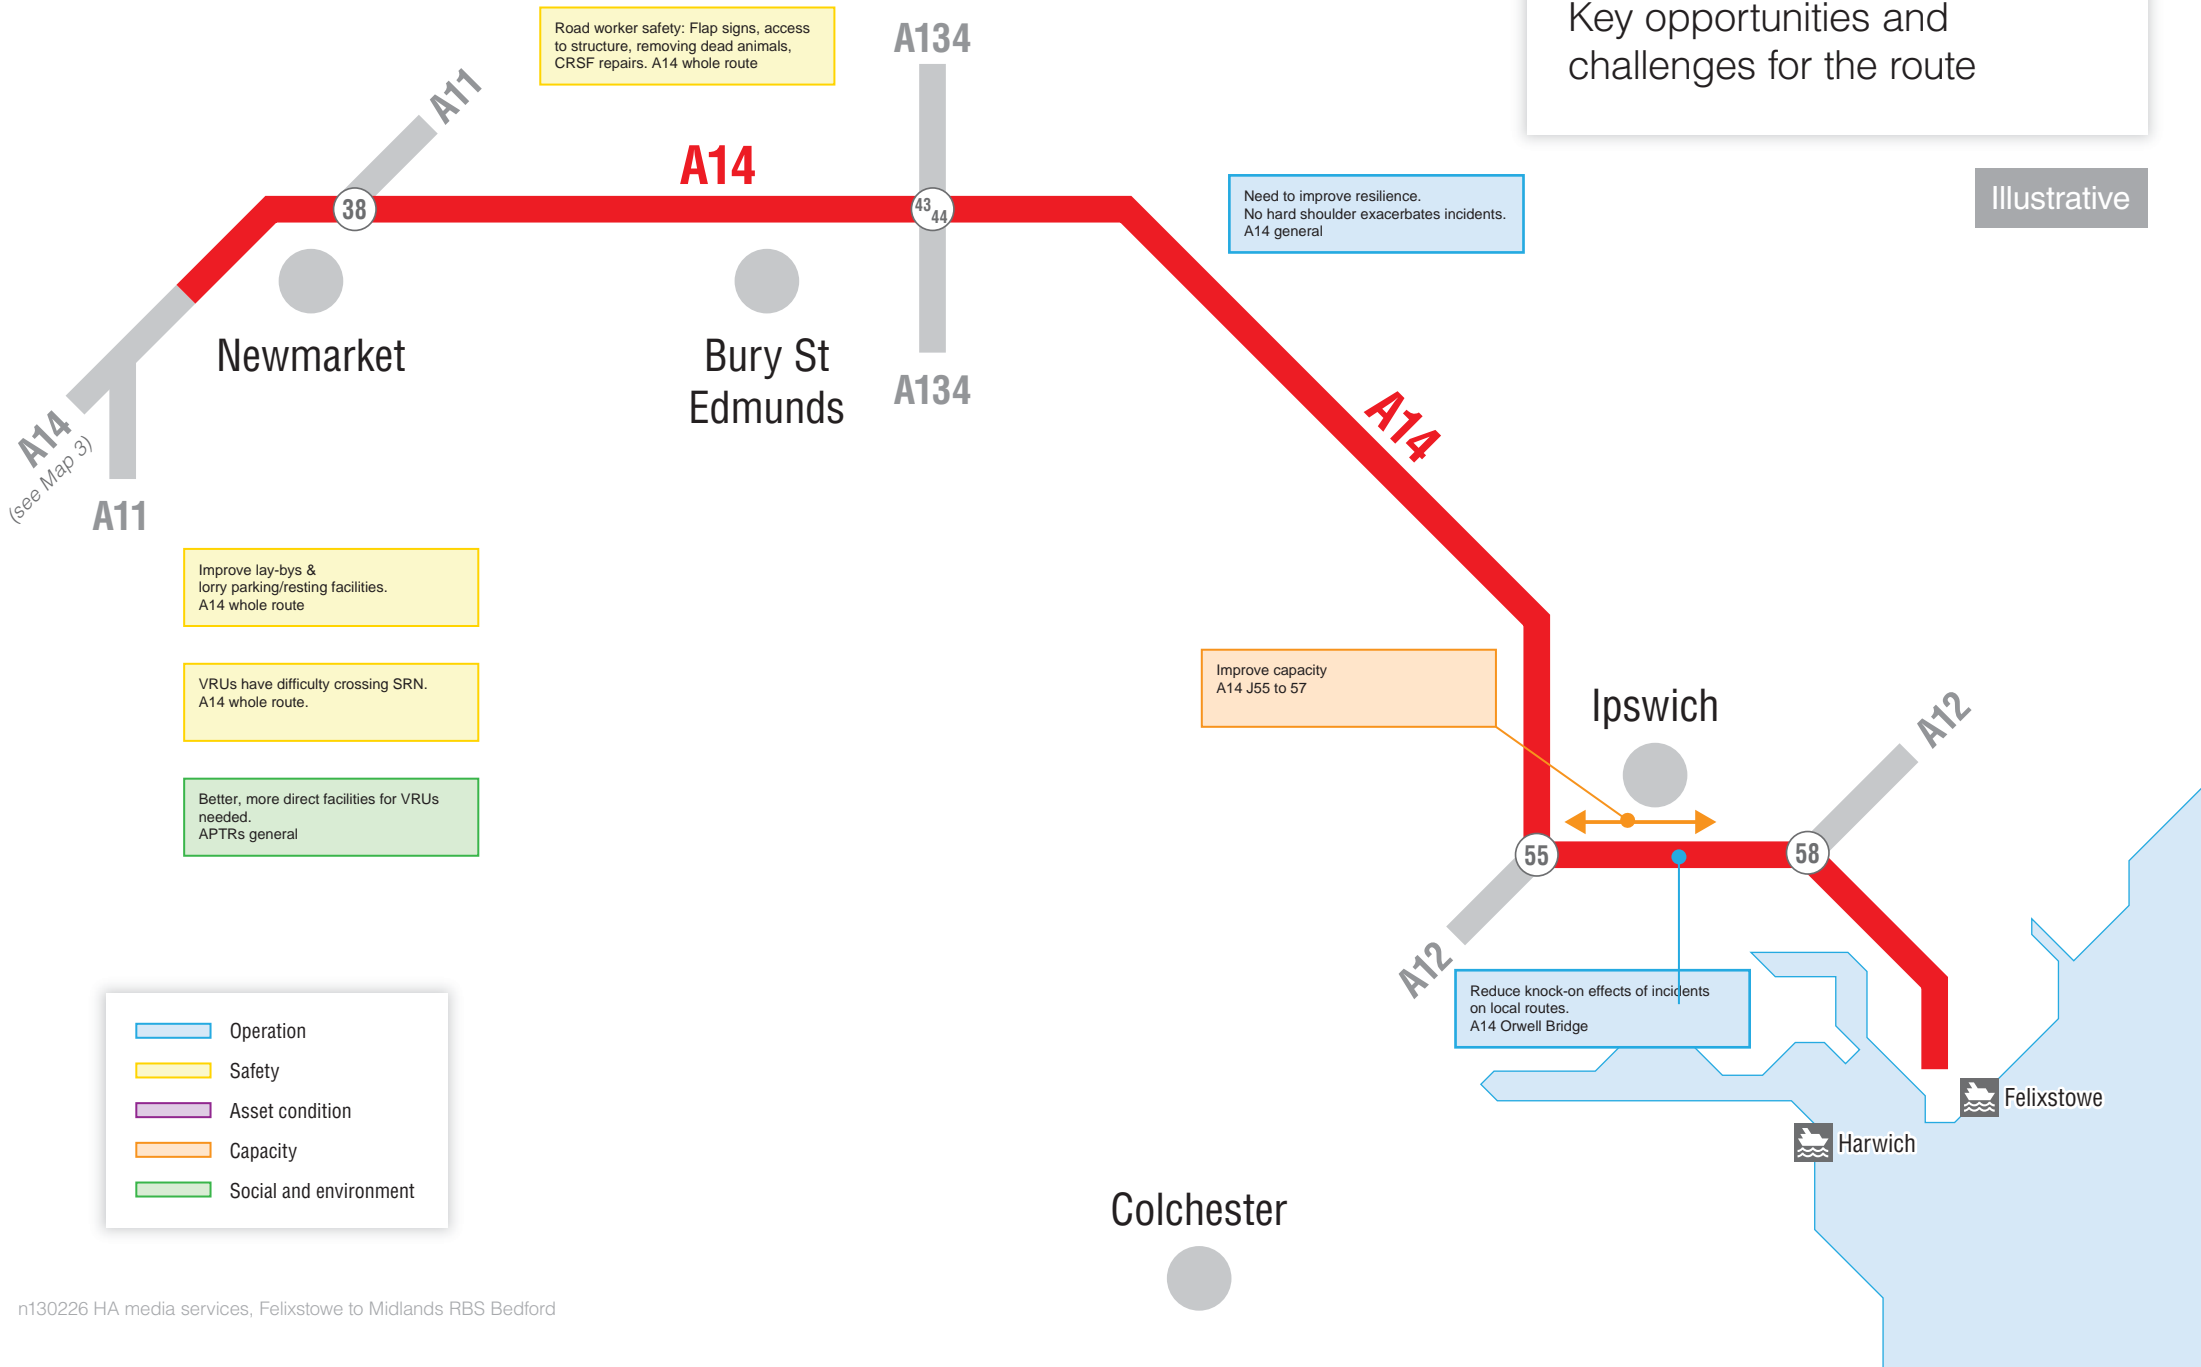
Key opportunities and challenges for the route

Illustrative

Road worker safety: Flap signs, access to structure, removing dead animals, CRSF repairs. A14 whole route

A134

A11

A14

38

43
44

Need to improve resilience.
No hard shoulder exacerbates incidents.
A14 general

Newmarket

Bury St Edmunds

A134

A14

A14
(see Map 3)

A11

Improve lay-bys & lorry parking/resting facilities.
A14 whole route

VRUs have difficulty crossing SRN.
A14 whole route.

Better, more direct facilities for VRUs needed.
APTRs general

Improve capacity
A14 J55 to 57

Ipswich

A12

55

58

A12

Reduce knock-on effects of incidents on local routes.
A14 Orwell Bridge

Felixstowe

Harwich

Operation
Safety
Asset condition
Capacity
Social and environment

Colchester

n130226 HA media services, Felixstowe to Midlands RBS Bedford